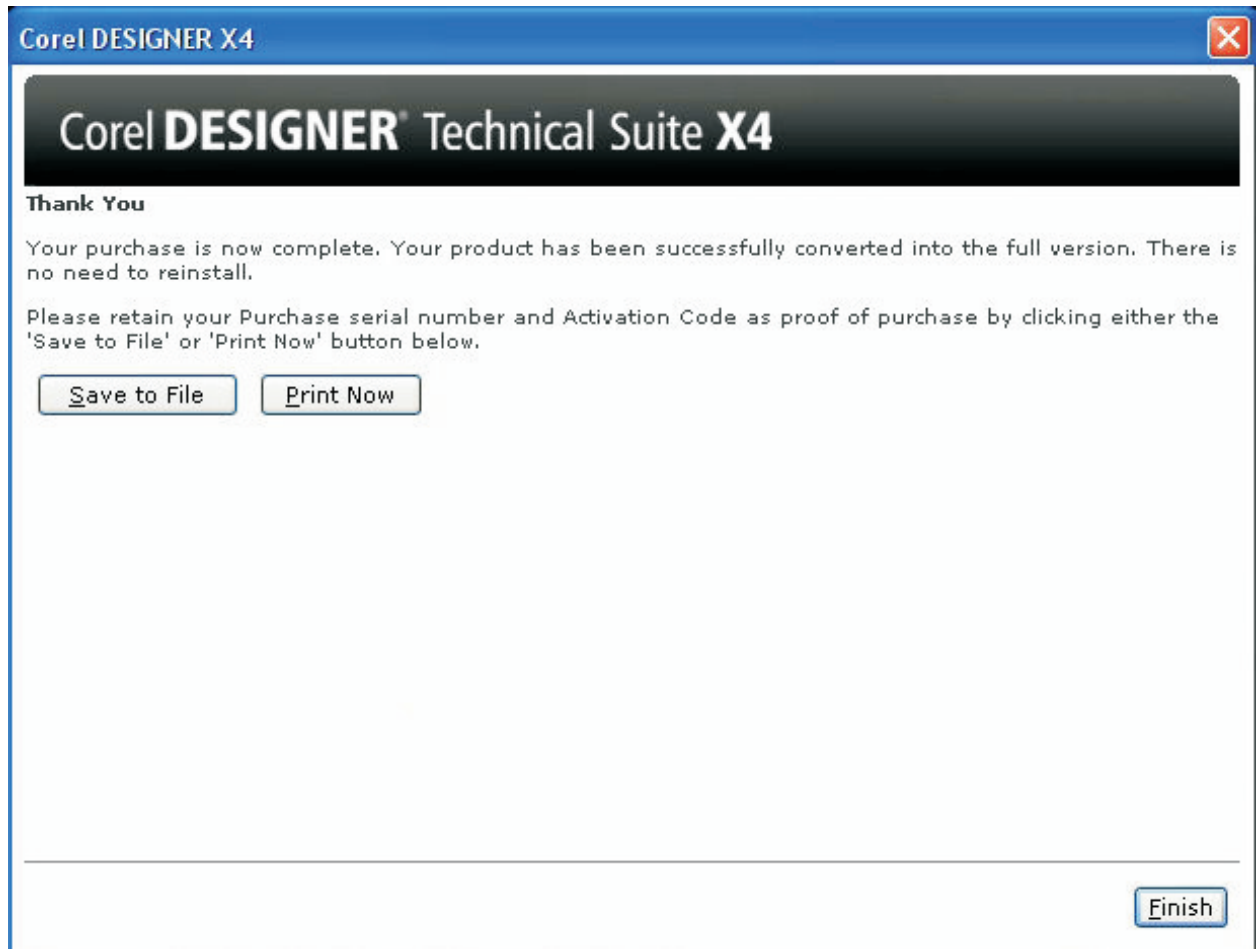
Corel DESIGNER X4

Corel DESIGNER® Technical Suite X4

Thank You

Your purchase is now complete. Your product has been successfully converted into the full version. There is no need to reinstall.

Please retain your Purchase serial number and Activation Code as proof of purchase by clicking either the 'Save to File' or 'Print Now' button below.

Save to File

Print Now

Finish